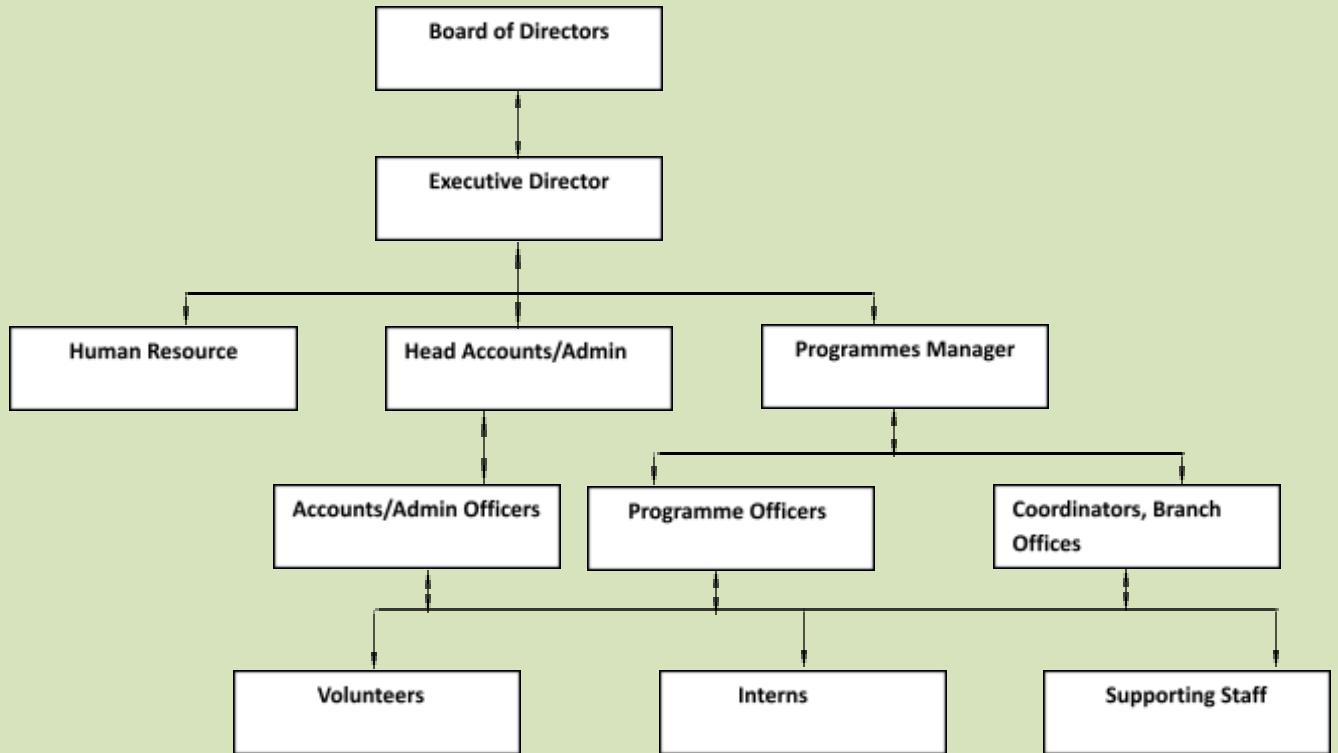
Board of Directors

Executive Director

Human Resource

Head Accounts/Admin

Programmes Manager

Accounts/Admin Officers

Programme Officers

Coordinators, Branch Offices

Volunteers

Interns

Supporting Staff